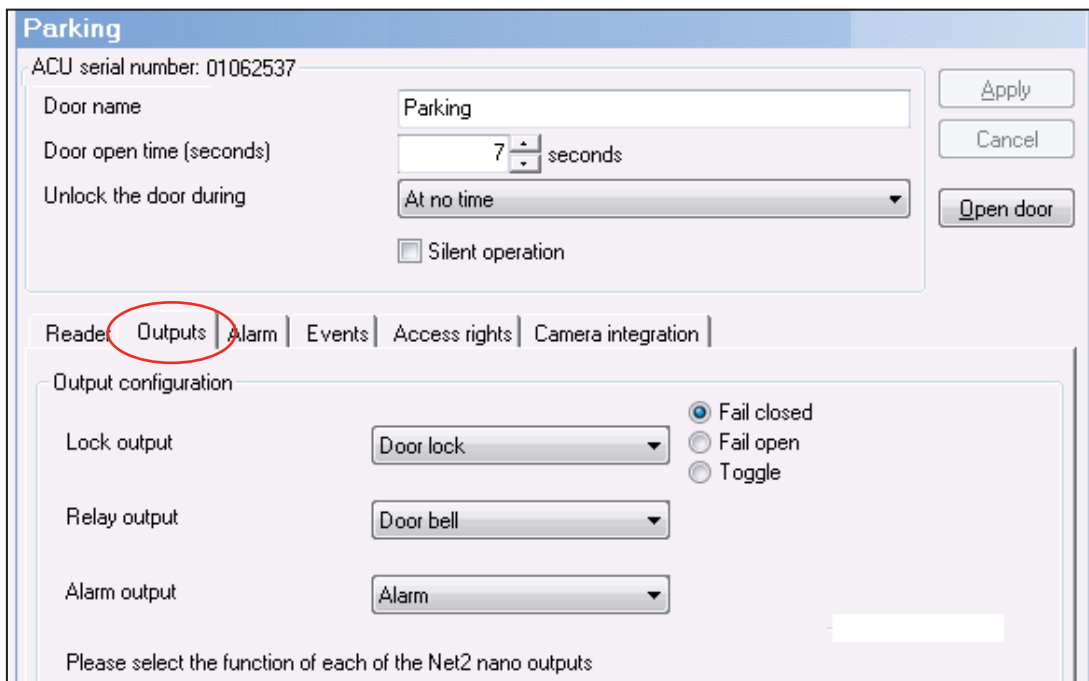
Parking

ACU serial number: 01062537

Door name | Parking

Door open time (seconds) | 7 seconds

Unlock the door during | At no time

Silent operation

Apply

Cancel

Open door

Reader | Outputs | Alarm | Events | Access rights | Camera integration

Output configuration

Lock output | Door lock

Fail closed

Fail open

Toggle

Relay output | Door bell

Alarm output | Alarm

Please select the function of each of the Net2 nano outputs